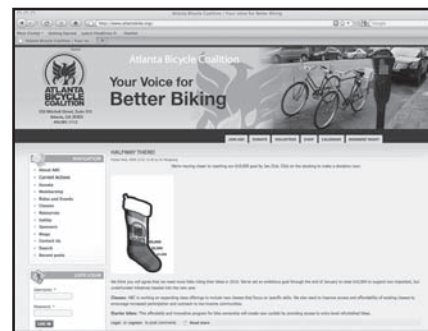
Atlanta Bicycle Coalition | Your Voice for Better Biking

ATLANTA BICYCLE COALITION

Atlanta Bicycle Coalition

Your Voice for Better Biking

NAVIGATION

About ABC
Current Actions
Events
Membership
Rides and Events
Classes
Resources
Safety
Sponsors
Blogs
Contact Us
Search
Recent posts

USER LOGIN

Username: *

Password: *

LOG IN

HALFWAY THERE!

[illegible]

Classes: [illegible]

Starter bikes: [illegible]